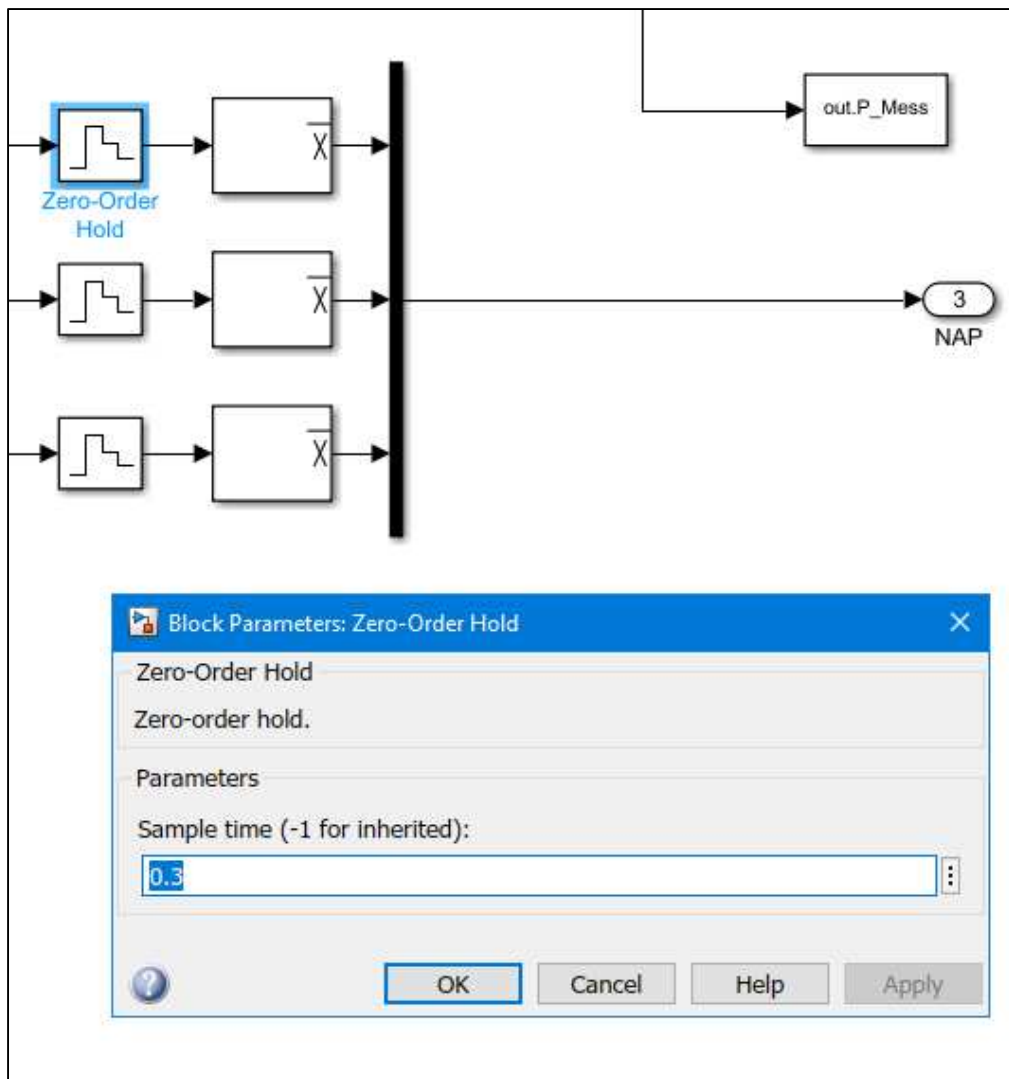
out.P_Mess

Zero-Order Hold

$\overline{X}$

$\overline{X}$

$\overline{X}$

3

NAP

Block Parameters: Zero-Order Hold

Zero-Order Hold

Zero-order hold.

Parameters

Sample time (-1 for inherited):

0.3

OK

Cancel

Help

Apply